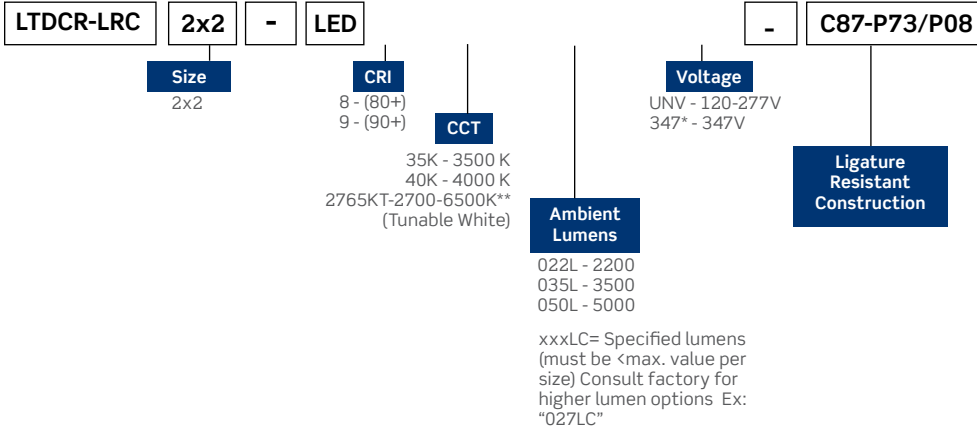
LTDCR-LRC | 2x2 | - | LED | | - | C87-P73/P08

Size
2x2

CRI
8 - (80+)
9 - (90+)

CCT
35K - 3500 K
40K - 4000 K
2765KT-2700-6500K**
(Tunable White)

Ambient Lumens
022L - 2200
035L - 3500
050L - 5000

xxxLC= Specified lumens (must be <max. value per size) Consult factory for higher lumen options Ex: "027LC"

Voltage
UNV - 120-277V
347* - 347V

Ligature Resistant Construction